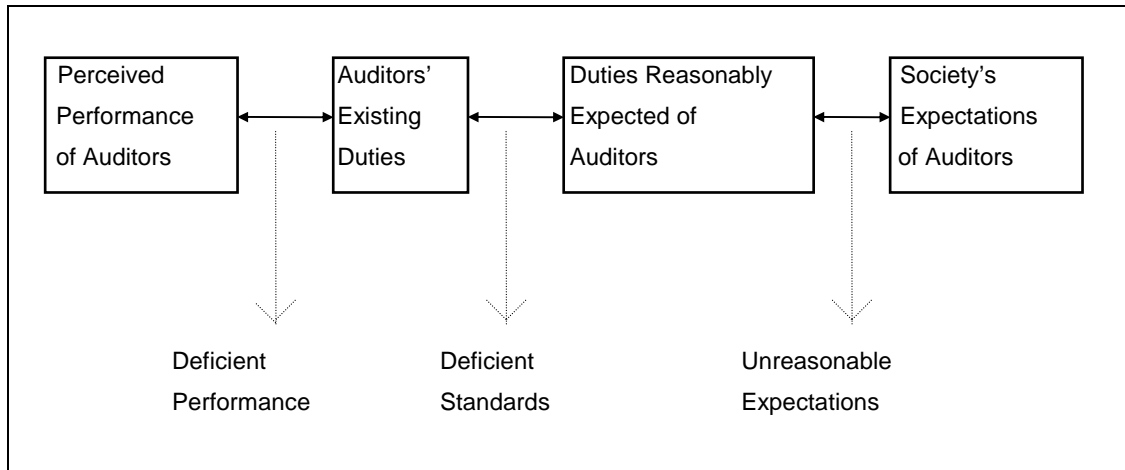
Perceived Performance of Auditors

Auditors' Existing Duties

Duties Reasonably Expected of Auditors

Society's Expectations of Auditors

Deficient Performance

Deficient Standards

Unreasonable Expectations